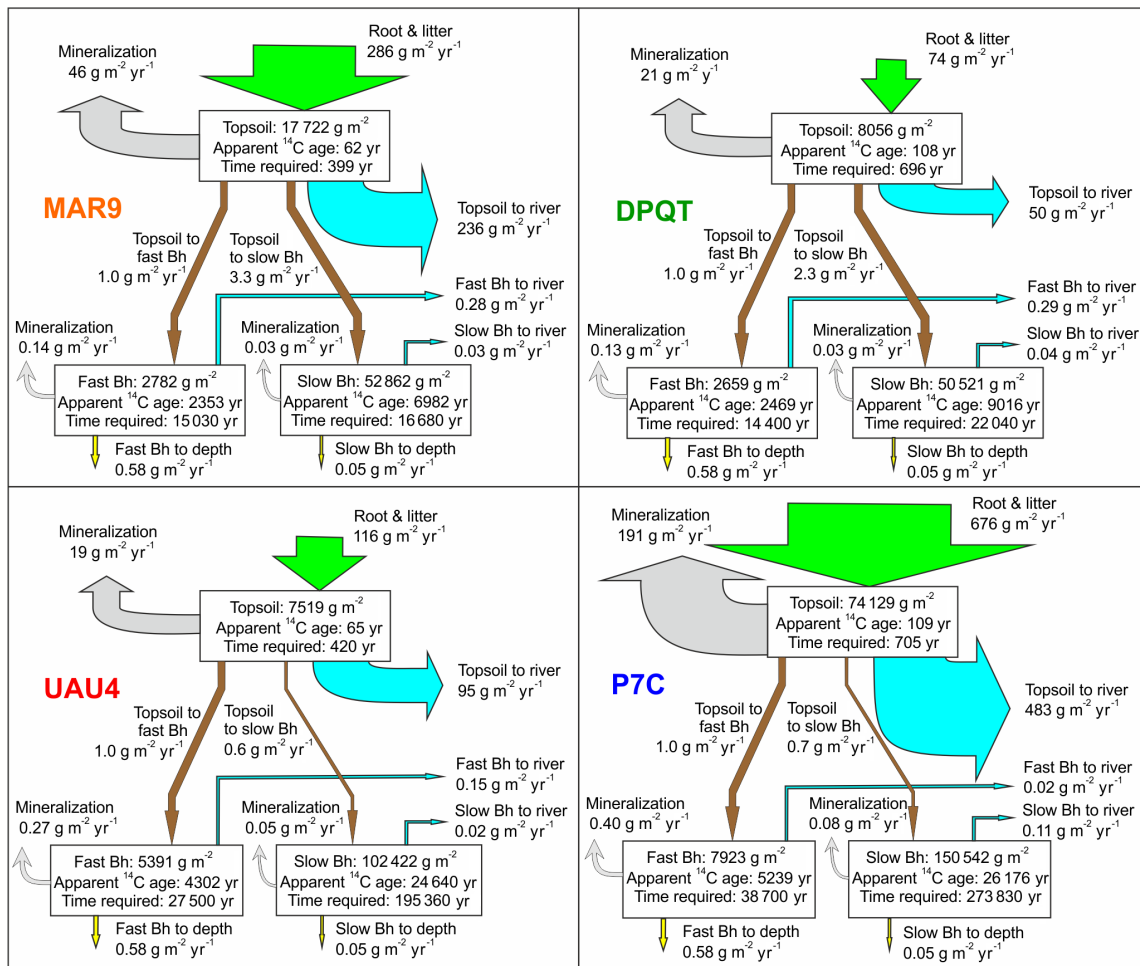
Mineralization
46 g m$^{-2}$ yr$^{-1}$

Root & litter
286 g m$^{-2}$ yr$^{-1}$

Topsoil: 17 722 g m$^{-2}$
Apparent $^{14}$C age: 62 yr
Time required: 399 yr

MAR9

Topsoil to river
236 g m$^{-2}$ yr$^{-1}$

Topsoil to fast Bh
1.0 g m$^{-2}$ yr$^{-1}$

Topsoil to slow Bh
3.3 g m$^{-2}$ yr$^{-1}$

Fast Bh to river
0.28 g m$^{-2}$ yr$^{-1}$

Mineralization
0.14 g m$^{-2}$ yr$^{-1}$

Mineralization
0.03 g m$^{-2}$ yr$^{-1}$

Slow Bh to river
0.03 g m$^{-2}$ yr$^{-1}$

Fast Bh: 2782 g m$^{-2}$
Apparent $^{14}$C age: 2353 yr
Time required: 15 030 yr

Slow Bh: 52 862 g m$^{-2}$
Apparent $^{14}$C age: 6982 yr
Time required: 16 680 yr

Fast Bh to depth
0.58 g m$^{-2}$ yr$^{-1}$

Slow Bh to depth
0.05 g m$^{-2}$ yr$^{-1}$

Mineralization
21 g m$^{-2}$ y$^{-1}$

Root & litter
74 g m$^{-2}$ yr$^{-1}$

Topsoil: 8056 g m$^{-2}$
Apparent $^{14}$C age: 108 yr
Time required: 696 yr

Topsoil to river
50 g m$^{-2}$ yr$^{-1}$

DPQT

Topsoil to fast Bh
1.0 g m$^{-2}$ yr$^{-1}$

Topsoil to slow Bh
2.3 g m$^{-2}$ yr$^{-1}$

Fast Bh to river
0.29 g m$^{-2}$ yr$^{-1}$

Mineralization
0.13 g m$^{-2}$ yr$^{-1}$

Mineralization
0.03 g m$^{-2}$ yr$^{-1}$

Slow Bh to river
0.04 g m$^{-2}$ yr$^{-1}$

Fast Bh: 2659 g m$^{-2}$
Apparent $^{14}$C age: 2469 yr
Time required: 14 400 yr

Slow Bh: 50 521 g m$^{-2}$
Apparent $^{14}$C age: 9016 yr
Time required: 22 040 yr

Fast Bh to depth
0.58 g m$^{-2}$ yr$^{-1}$

Slow Bh to depth
0.05 g m$^{-2}$ yr$^{-1}$

Mineralization
19 g m$^{-2}$ yr$^{-1}$

Root & litter
116 g m$^{-2}$ yr$^{-1}$

Topsoil: 7519 g m$^{-2}$
Apparent $^{14}$C age: 65 yr
Time required: 420 yr

Topsoil to river
95 g m$^{-2}$ yr$^{-1}$

UAU4

Topsoil to fast Bh
1.0 g m$^{-2}$ yr$^{-1}$

Topsoil to slow Bh
0.6 g m$^{-2}$ yr$^{-1}$

Fast Bh to river
0.15 g m$^{-2}$ yr$^{-1}$

Mineralization
0.27 g m$^{-2}$ yr$^{-1}$

Mineralization
0.05 g m$^{-2}$ yr$^{-1}$

Slow Bh to river
0.02 g m$^{-2}$ yr$^{-1}$

Fast Bh: 5391 g m$^{-2}$
Apparent $^{14}$C age: 4302 yr
Time required: 27 500 yr

Slow Bh: 102 422 g m$^{-2}$
Apparent $^{14}$C age: 24 640 yr
Time required: 195 360 yr

Fast Bh to depth
0.58 g m$^{-2}$ yr$^{-1}$

Slow Bh to depth
0.05 g m$^{-2}$ yr$^{-1}$

Mineralization
191 g m$^{-2}$ yr$^{-1}$

Root & litter
676 g m$^{-2}$ yr$^{-1}$

Topsoil: 74 129 g m$^{-2}$
Apparent $^{14}$C age: 109 yr
Time required: 705 yr

P7C

Topsoil to river
483 g m$^{-2}$ yr$^{-1}$

Topsoil to fast Bh
1.0 g m$^{-2}$ yr$^{-1}$

Topsoil to slow Bh
0.7 g m$^{-2}$ yr$^{-1}$

Fast Bh to river
0.02 g m$^{-2}$ yr$^{-1}$

Mineralization
0.40 g m$^{-2}$ yr$^{-1}$

Mineralization
0.08 g m$^{-2}$ yr$^{-1}$

Slow Bh to river
0.11 g m$^{-2}$ yr$^{-1}$

Fast Bh: 7923 g m$^{-2}$
Apparent $^{14}$C age: 5239 yr
Time required: 38 700 yr

Slow Bh: 150 542 g m$^{-2}$
Apparent $^{14}$C age: 26 176 yr
Time required: 273 830 yr

Fast Bh to depth
0.58 g m$^{-2}$ yr$^{-1}$

Slow Bh to depth
0.05 g m$^{-2}$ yr$^{-1}$